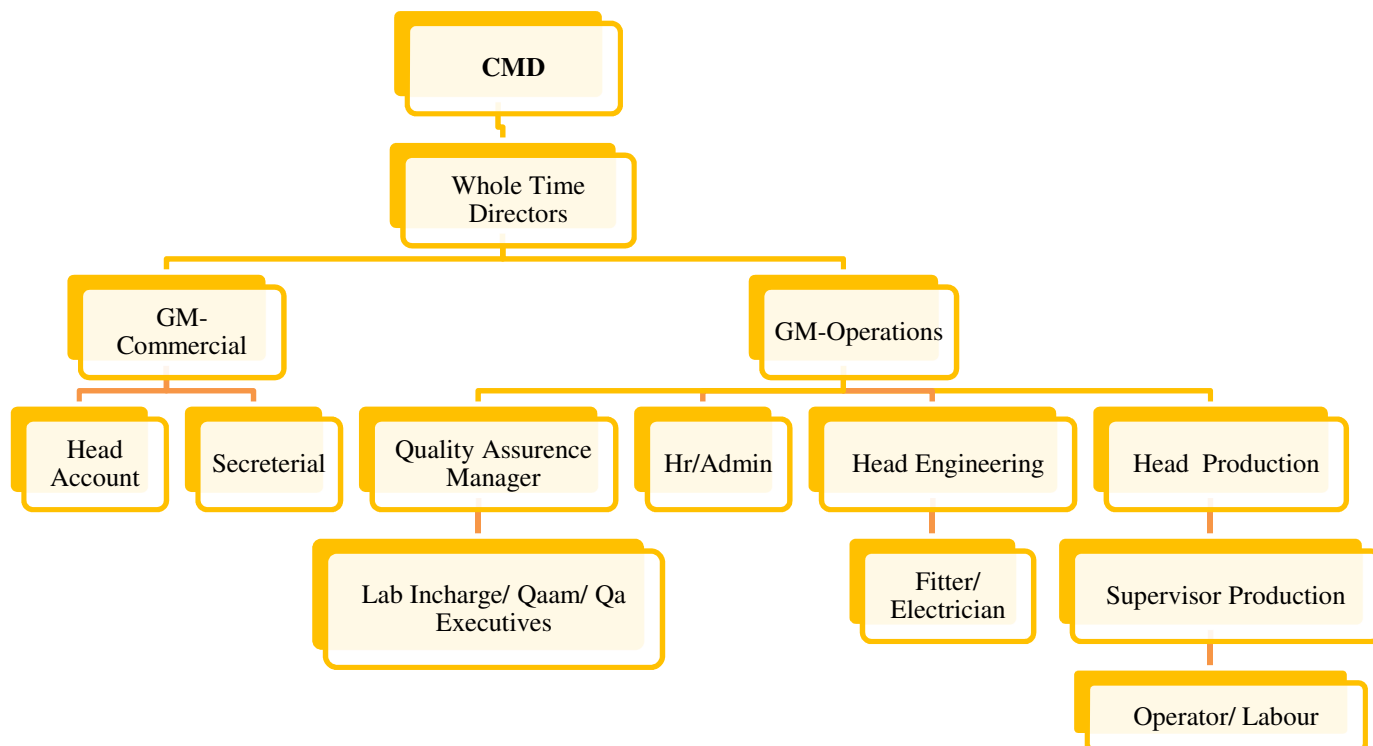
CMD

Whole Time Directors

GM-Commercial

GM-Operations

Head Account

Secreterial

Quality Assurence Manager

Hr/Admin

Head Engineering

Head Production

Lab Incharge/ Qaam/ Qa Executives

Fitter/ Electrician

Supervisor Production

Operator/ Labour